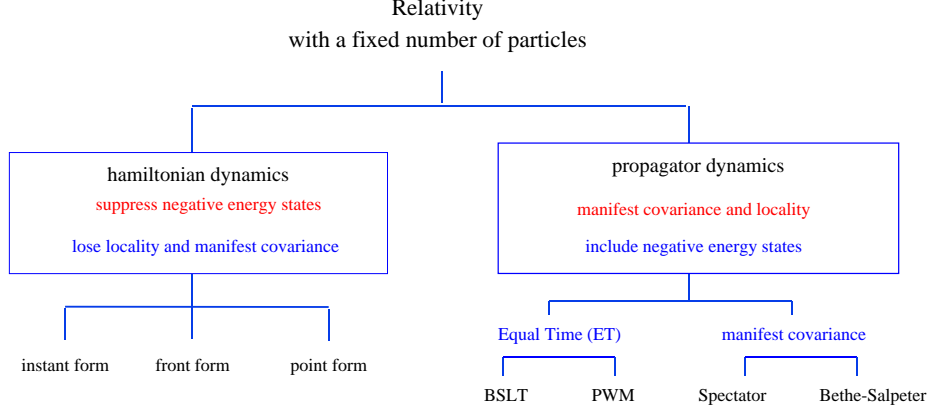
Relativity
with a fixed number of particles

hamiltonian dynamics
suppress negative energy states
lose locality and manifest covariance

propagator dynamics
manifest covariance and locality
include negative energy states

instant form
front form
point form

Equal Time (ET)
manifest covariance

BSLT
PWM
Spectator
Bethe-Salpeter